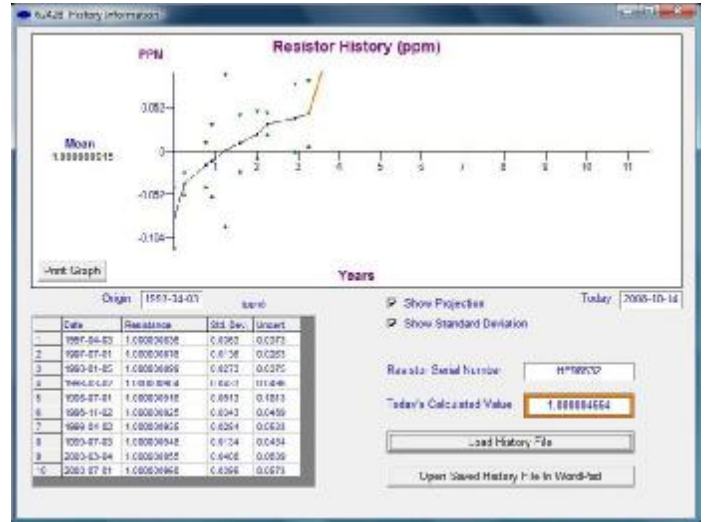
6U420 History Information

Resistor History (ppm)

PPM

0.052

0

-0.052

-0.104

Mean
1.000000015

1 2 3 4 5 6 7 8 9 10 11

Print Graph

Years

Origin 1997-04-03 (ppm)

| | Date | Resistance | Std. Dev. | Uncert |
|---|---|---|---|---|
| 1 | 1997-04-03 | 1.000000036 | 0.0363 | 0.0373 |
| 2 | 1997-07-01 | 1.000000018 | 0.0136 | 0.0263 |
| 3 | 1998-01-05 | 1.000000095 | 0.0273 | 0.0375 |
| 4 | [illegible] | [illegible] | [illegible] | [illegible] |
| 5 | 1998-07-01 | 1.000000018 | 0.0913 | 0.1013 |
| 6 | 1998-11-02 | 1.000000025 | 0.0343 | 0.0459 |
| 7 | 1999-01-03 | 1.000000025 | 0.0254 | 0.0533 |
| 8 | 1999-07-03 | 1.000000048 | 0.0134 | 0.0434 |
| 9 | 2000-03-04 | 1.000000055 | 0.0406 | 0.0539 |
| 10 | 2000-07-01 | 1.000000058 | 0.0396 | 0.0573 |

Show Projection
Show Standard Deviation

Today 2008-10-14

Resistor Serial Number: HP98532

Today's Calculated Value: 1.000004554

Load History File

Open Saved History File in WordPad